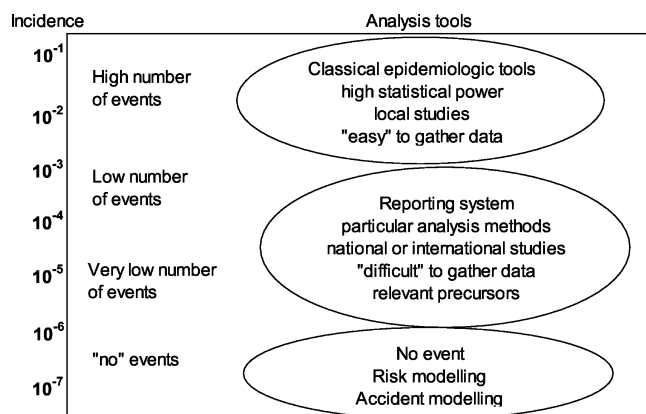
Incidence

Analysis tools

$10^{-1}$

High number of events

Classical epidemiologic tools
high statistical power
local studies
"easy" to gather data

$10^{-2}$

$10^{-3}$

Low number of events

$10^{-4}$

Reporting system
particular analysis methods
national or international studies
"difficult" to gather data
relevant precursors

$10^{-5}$

Very low number of events

$10^{-6}$

"no" events

No event
Risk modelling
Accident modelling

$10^{-7}$